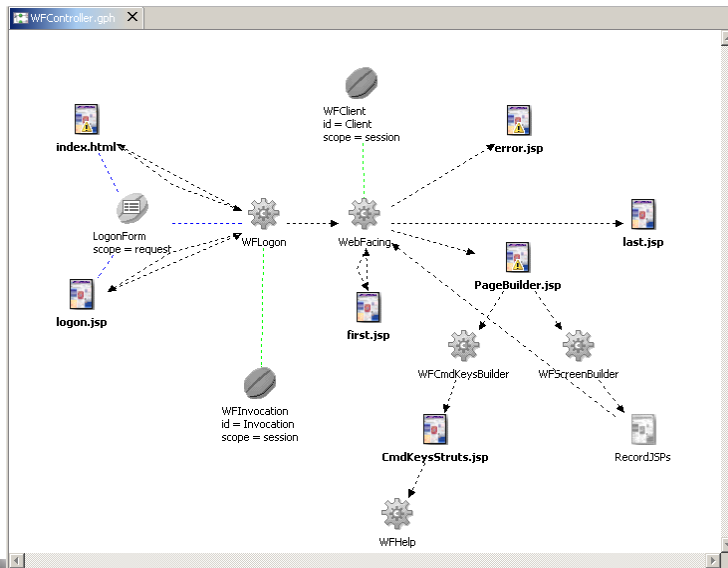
WFController.gph

WFClient
id = Client
scope = session

index.html

error.jsp

LogonForm
scope = request

WFLogon

WebFacing

last.jsp

PageBuilder.jsp

logon.jsp

first.jsp

WFCmdKeysBuilder

WFScreenBuilder

WFInvocation
id = Invocation
scope = session

CmdKeysStruts.jsp

RecordJSPs

WFHelp